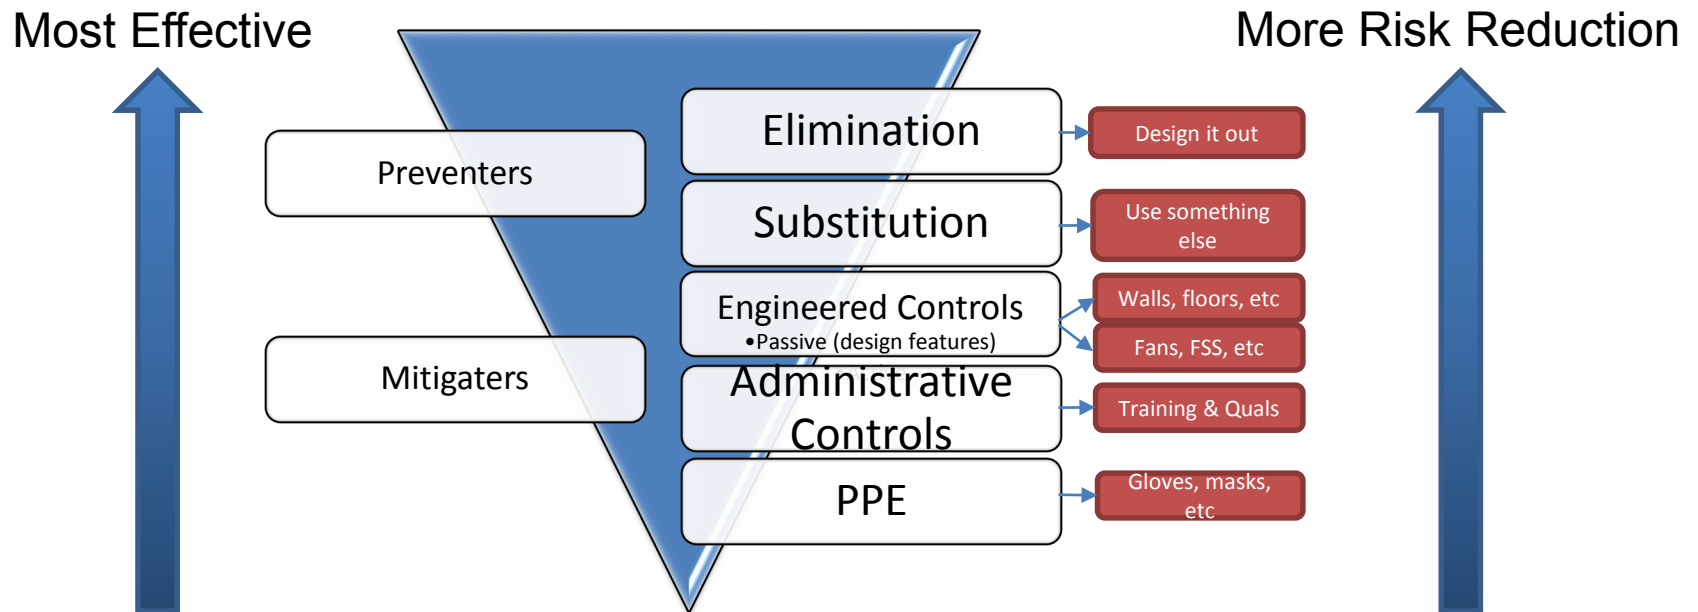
Most Effective

More Risk Reduction

Preventers

Mitigaters

Elimination

Design it out

Substitution

Use something else

Engineered Controls
•Passive (design features)

Walls, floors, etc

Fans, FSS, etc

Administrative Controls

Training & Quals

PPE

Gloves, masks, etc